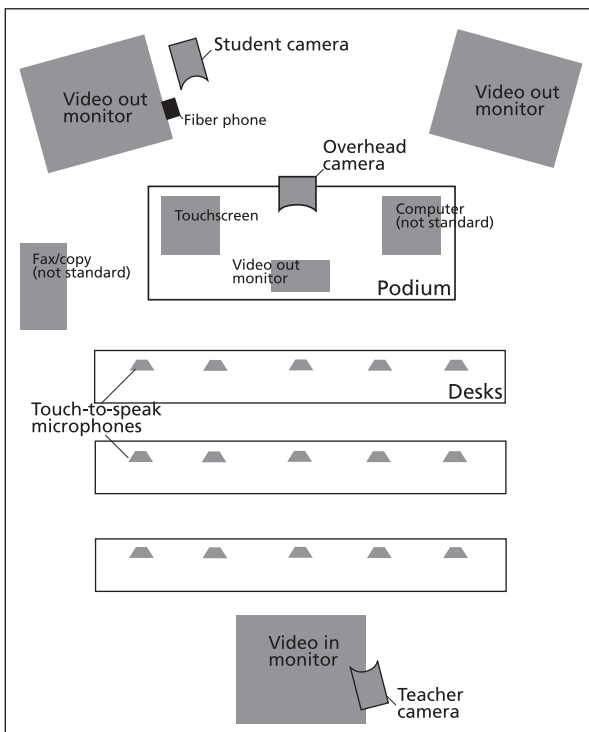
Student camera

Video out monitor

Fiber phone

Video out monitor

Overhead camera

Touchscreen

Computer (not standard)

Video out monitor

Podium

Fax/copy (not standard)

Desks

Touch-to-speak microphones

Video in monitor

Teacher camera